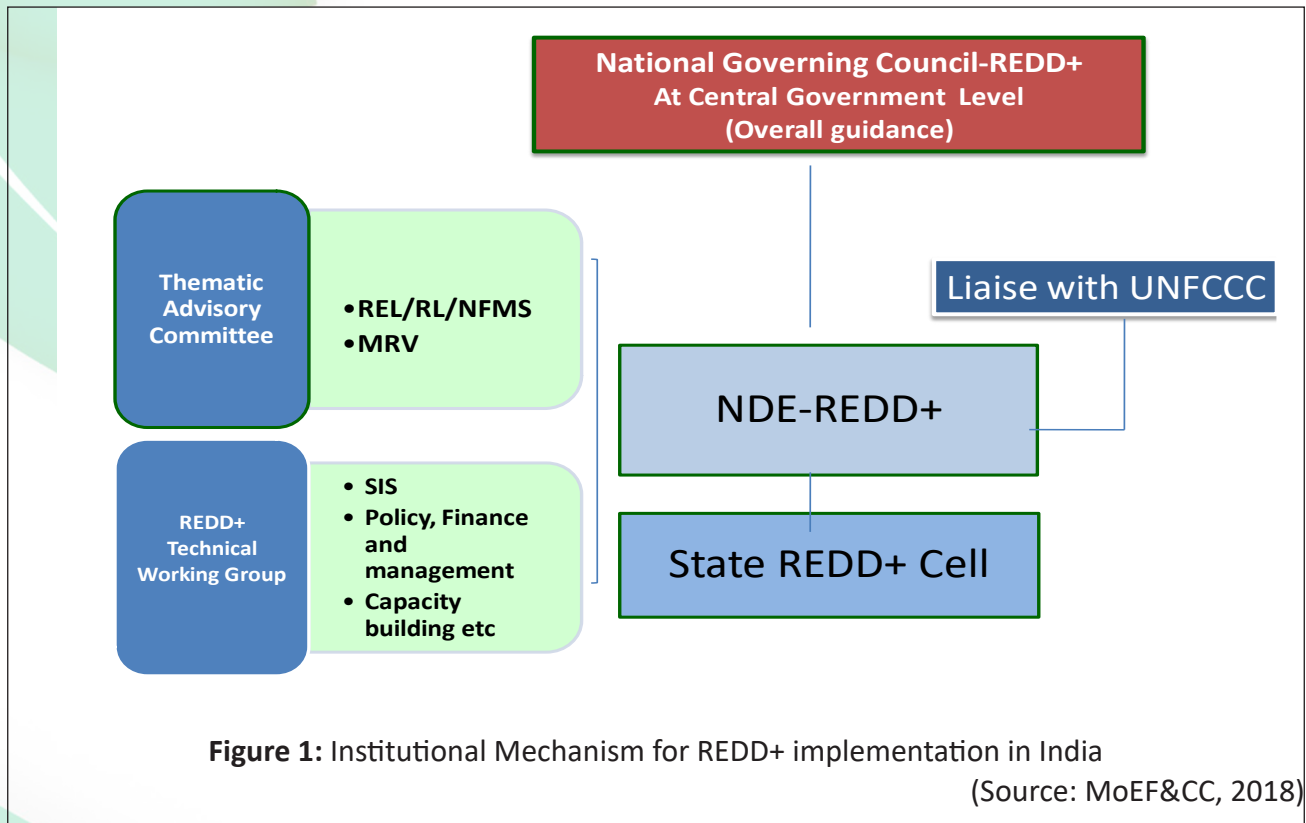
National Governing Council-REDD+
At Central Government Level
(Overall guidance)

Thematic Advisory Committee

•REL/RL/NFMS
•MRV

Liaise with UNFCCC

NDE-REDD+

REDD+ Technical Working Group

• SIS
• Policy, Finance and management
• Capacity building etc

State REDD+ Cell

**Figure 1:** Institutional Mechanism for REDD+ implementation in India
(Source: MoEF&CC, 2018)